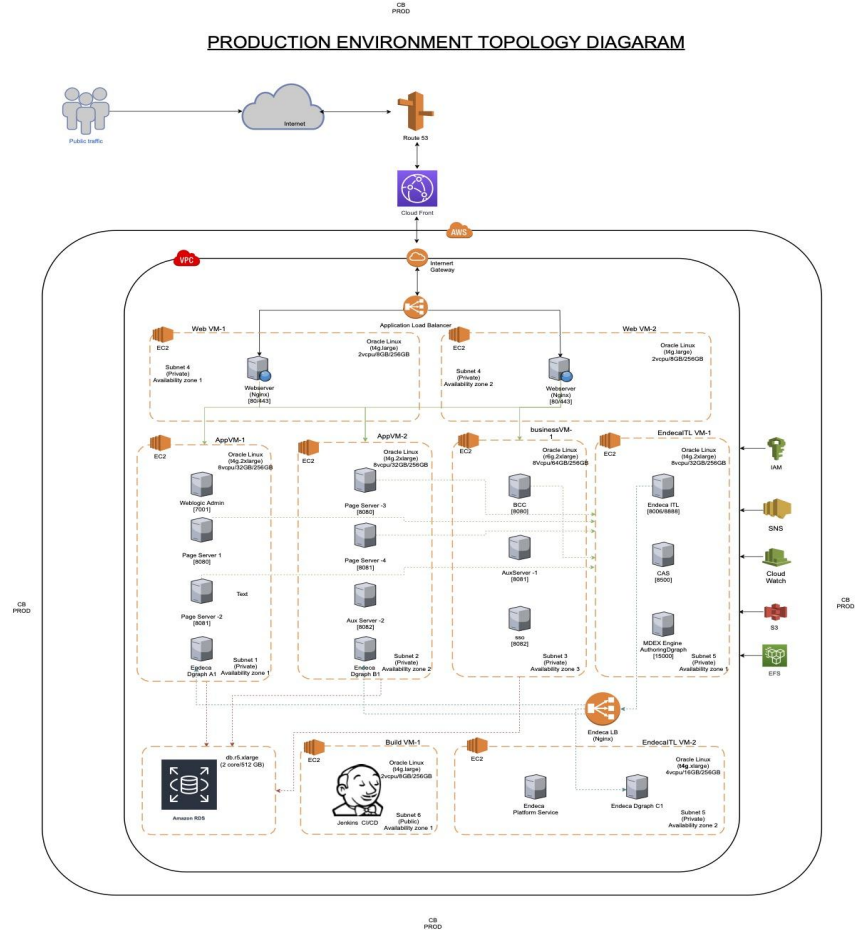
CB
PROD

PRODUCTION ENVIRONMENT TOPOLOGY DIAGARAM

Public traffic

Internet

Route 53

Cloud Front

AWS

VPC

Internet Gateway

Application Load Balancer

EC2 Web VM-1
Oracle Linux (t4g.large) 2vcpu/8GB/256GB
Subnet 4 (Private) Availability zone 1
Webserver (Nginx) [80/443]

EC2 Web VM-2
Oracle Linux (t4g.large) 2vcpu/8GB/256GB
Subnet 4 (Private) Availability zone 2
Webserver (Nginx) [80/443]

EC2 AppVM-1
Oracle Linux (t4g.2xlarge) 8vcpu/32GB/256GB
Weblogic Admin [7001]
Page Server 1 [8080]
Text
Page Server -2 [8081]
Endeca Dgraph A1
Subnet 1 (Private) Availability zone 1

EC2 AppVM-2
Oracle Linux (t4g.2xlarge) 8vcpu/32GB/256GB
Page Server -3 [8080]
Page Server -4 [8081]
Aux Server -2 [8082]
Endeca Dgraph B1
Subnet 2 (Private) Availability zone 2

EC2 businessVM-1
Oracle Linux (r6g.2xlarge) 8Vcpu/64GB/256GB
BCC [8080]
AuxServer -1 [8081]
sso [8082]
Subnet 3 (Private) Availability zone 3

EC2 EndecaITL VM-1
Oracle Linux (t4g.2xlarge) 8vcpu/32GB/256GB
Endeca ITL [8006/8888]
CAS [8500]
MDEX Engine AuthoringDgraph [15000]
Subnet 5 (Private) Availability zone 1

IAM
SNS
Cloud Watch
S3
EFS

Endeca LB (Nginx)

db.r5.xlarge (2 core/512 GB)
Amazon RDS

EC2 Build VM-1
Oracle Linux (t4g.large) 2vcpu/8GB/256GB
Jenkins CI/CD
Subnet 6 (Public) Availability zone 1

EC2 EndecaITL VM-2
Oracle Linux (t4g.xlarge) 4vcpu/16GB/256GB
Endeca Platform Service
Endeca Dgraph C1
Subnet 5 (Private) Availability zone 2

CB
PROD

CB
PROD

CB
PROD